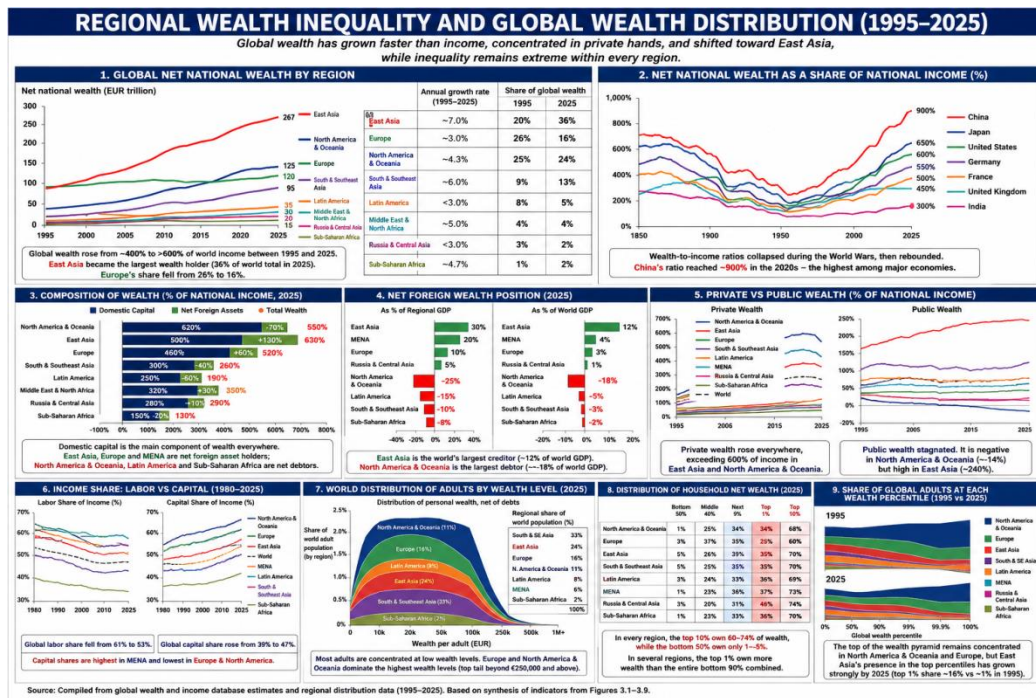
REGIONAL WEALTH INEQUALITY AND GLOBAL WEALTH DISTRIBUTION (1995–2025)

Global wealth has grown faster than income, concentrated in private hands, and shifted toward East Asia, while inequality remains extreme within every region.

1. GLOBAL NET NATIONAL WEALTH BY REGION

Net national wealth (EUR trillion)

300, 250, 200, 150, 100, 50, 0

1995, 2000, 2005, 2010, 2015, 2020, 2025

267 East Asia
125 North America & Oceania
120 Europe
95 South & Southeast Asia
35 Latin America
30 Middle East & North Africa
20 Russia & Central Asia
15 Sub-Saharan Africa

| | Annual growth rate (1995–2025) | Share of global wealth 1995 | 2025 |
|---|---|---|---|
| East Asia | ~7.0% | 20% | 36% |
| Europe | ~3.0% | 26% | 16% |
| North America & Oceania | ~4.3% | 25% | 24% |
| South & Southeast Asia | ~6.0% | 9% | 13% |
| Latin America | <3.0% | 8% | 5% |
| Middle East & North Africa | ~5.0% | 4% | 4% |
| Russia & Central Asia | <3.0% | 3% | 2% |
| Sub-Saharan Africa | ~4.7% | 1% | 2% |

Global wealth rose from ~400% to >600% of world income between 1995 and 2025. East Asia became the largest wealth holder (36% of world total in 2025). Europe's share fell from 26% to 16%.

2. NET NATIONAL WEALTH AS A SHARE OF NATIONAL INCOME (%)

1,000%, 800%, 600%, 400%, 200%, 0%
1850, 1900, 1950, 2000, 2025

900% China
650% Japan
600% United States
550% Germany
500% France
450% United Kingdom
300% India

Wealth-to-income ratios collapsed during the World Wars, then rebounded. China's ratio reached ~900% in the 2020s – the highest among major economies.

3. COMPOSITION OF WEALTH (% OF NATIONAL INCOME, 2025)

Domestic Capital | Net Foreign Assets | Total Wealth

| Region | Domestic Capital | Net Foreign Assets | Total Wealth |
|---|---|---|---|
| North America & Oceania | 620% | -70% | 550% |
| East Asia | 500% | +130% | 630% |
| Europe | 460% | +60% | 520% |
| South & Southeast Asia | 300% | -40% | 260% |
| Latin America | 250% | -60% | 190% |
| Middle East & North Africa | 320% | +30% | 350% |
| Russia & Central Asia | 280% | +10% | 290% |
| Sub-Saharan Africa | 150% | -20% | 130% |

-100%, 0%, 100%, 200%, 300%, 400%, 500%, 600%, 700%, 800%

Domestic capital is the main component of wealth everywhere. East Asia, Europe and MENA are net foreign asset holders; North America & Oceania, Latin America and Sub-Saharan Africa are net debtors.

4. NET FOREIGN WEALTH POSITION (2025)

As % of Regional GDP
East Asia 30%
MENA 20%
Europe 10%
Russia & Central Asia 5%
North America & Oceania -25%
Latin America -15%
South & Southeast Asia -10%
Sub-Saharan Africa -8%
-40% -20% 0% 20% 40%

As % of World GDP
East Asia 12%
MENA 4%
Europe 3%
Russia & Central Asia 1%
North America & Oceania -18%
Latin America -5%
South & Southeast Asia -3%
Sub-Saharan Africa -2%
-20% -10% 0% 10% 20%

East Asia is the world's largest creditor (~12% of world GDP). North America & Oceania is the largest debtor (~-18% of world GDP).

5. PRIVATE VS PUBLIC WEALTH (% OF NATIONAL INCOME)

Private Wealth
700%, 600%, 500%, 400%, 300%, 200%, 100%, 0%
North America & Oceania, East Asia, Europe, South & Southeast Asia, Latin America, MENA, Russia & Central Asia, Sub-Saharan Africa, World
1995, 2005, 2015, 2025

Public Wealth
250%, 200%, 150%, 100%, 50%, 0%, -20%
1995, 2005, 2015, 2025

Private wealth rose everywhere, exceeding 600% of income in East Asia and North America & Oceania.

Public wealth stagnated. It is negative in North America & Oceania (~-14%) but high in East Asia (~240%).

6. INCOME SHARE: LABOR VS CAPITAL (1980–2025)

Labor Share of Income (%)
70%, 60%, 50%, 40%, 30%
1980, 1990, 2000, 2010, 2025

Capital Share of Income (%)
70%, 60%, 50%, 40%, 30%
1980, 1990, 2000, 2010, 2025

North America & Oceania, Europe, East Asia, World, MENA, Latin America, South & Southeast Asia, Sub-Saharan Africa

Global labor share fell from 61% to 53%.
Global capital share rose from 39% to 47%.
Capital shares are highest in MENA and lowest in Europe & North America.

7. WORLD DISTRIBUTION OF ADULTS BY WEALTH LEVEL (2025)

Distribution of personal wealth, net of debts

Share of world adult population (by region)
2.5%, 2.0%, 1.5%, 1.0%, 0.5%, 0%

North America & Oceania (11%)
Europe (16%)
Latin America (8%)
East Asia (24%)
South & Southeast Asia (33%)
Sub-Saharan Africa (2%)

0, 10k, 20k, 50k, 100k, 250k, 500k, 1M+
Wealth per adult (EUR)

Regional share of world population (%)
| | |
|---|---|
| South & SE Asia | 33% |
| East Asia | 24% |
| Europe | 16% |
| N. America & Oceania | 11% |
| Latin America | 8% |
| MENA | 6% |
| Sub-Saharan Africa | 2% |
| | 100% |

Most adults are concentrated at low wealth levels. Europe and North America & Oceania dominate the highest wealth levels (top tail beyond €250,000 and above).

8. DISTRIBUTION OF HOUSEHOLD NET WEALTH (2025)

| | Bottom 50% | Middle 40% | Next 9% | Top 1% | Top 10% |
|---|---|---|---|---|---|
| North America & Oceania | 1% | 25% | 34% | 34% | 68% |
| Europe | 3% | 37% | 35% | 25% | 60% |
| East Asia | 5% | 26% | 35% | 35% | 70% |
| South & Southeast Asia | 5% | 25% | 35% | 35% | 70% |
| Latin America | 3% | 24% | 33% | 36% | 69% |
| MENA | 1% | 23% | 36% | 37% | 73% |
| Russia & Central Asia | 3% | 20% | 31% | 46% | 74% |
| Sub-Saharan Africa | 1% | 23% | 33% | 36% | 70% |

In every region, the top 10% own 60–74% of wealth, while the bottom 50% own only 1–5%. In several regions, the top 1% own more wealth than the entire bottom 90% combined.

9. SHARE OF GLOBAL ADULTS AT EACH WEALTH PERCENTILE (1995 vs 2025)

1995
2025
0%, 50%, 90%, 99%, 99.9%, 100%
Global wealth percentile

North America & Oceania, Europe, East Asia, South & SE Asia, Latin America, MENA, Russia & Central Asia, Sub-Saharan Africa

The top of the wealth pyramid remains concentrated in North America & Oceania and Europe, but East Asia's presence in the top percentiles has grown strongly by 2025 (top 1% share ~16% vs ~1% in 1995).

Source: Compiled from global wealth and income database estimates and regional distribution data (1995–2025). Based on synthesis of indicators from Figures 3.1–3.9.